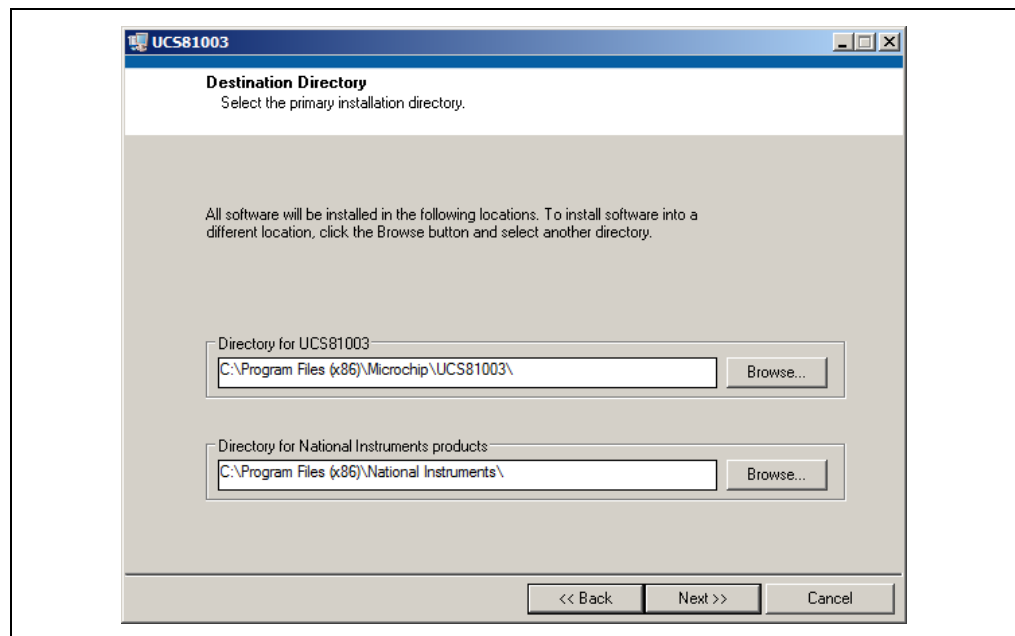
UCS81003

Destination Directory
Select the primary installation directory.

All software will be installed in the following locations. To install software into a different location, click the Browse button and select another directory.

Directory for UCS81003
C:\Program Files (x86)\Microchip\UCS81003\
Browse...

Directory for National Instruments products
C:\Program Files (x86)\National Instruments\
Browse...

<< Back
Next >>
Cancel